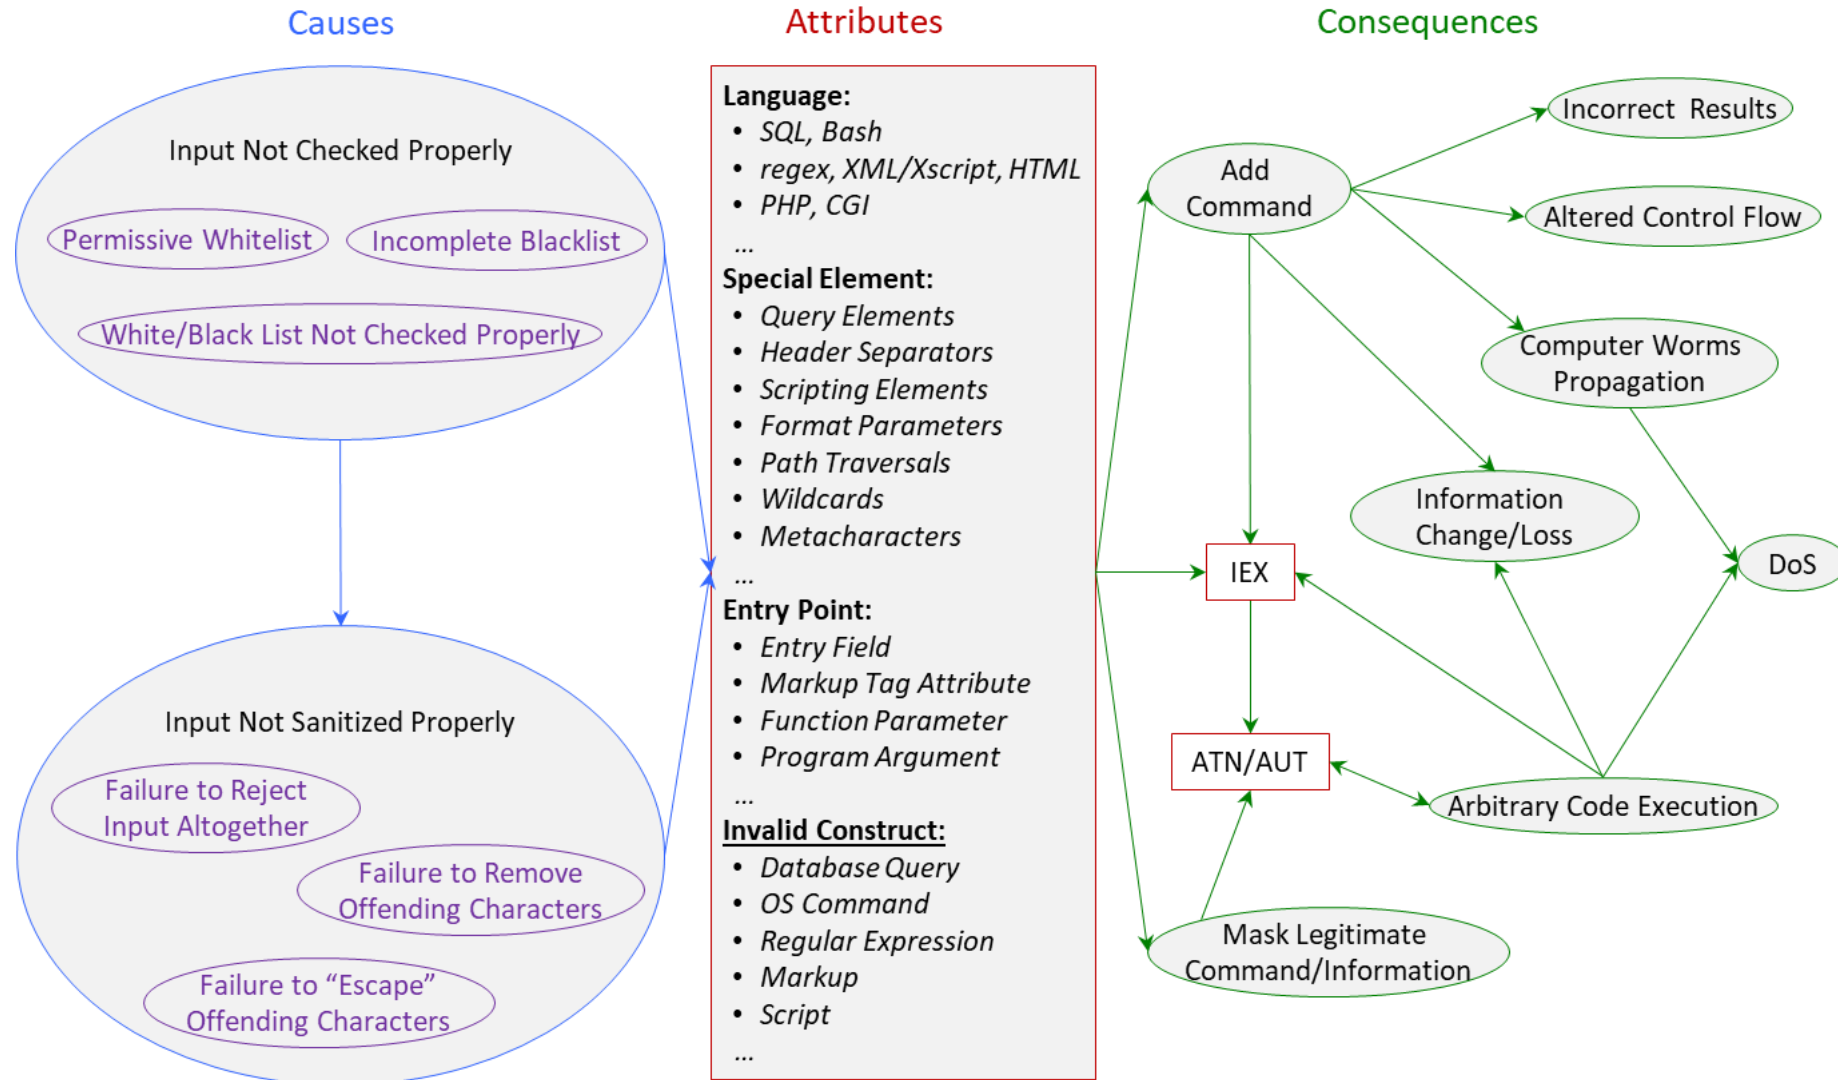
Causes

Input Not Checked Properly

Permissive Whitelist

Incomplete Blacklist

White/Black List Not Checked Properly

Input Not Sanitized Properly

Failure to Reject Input Altogether

Failure to Remove Offending Characters

Failure to “Escape” Offending Characters

Attributes

**Language:**
- *SQL, Bash*
- *regex, XML/Xscript, HTML*
- *PHP, CGI*

...

**Special Element:**
- *Query Elements*
- *Header Separators*
- *Scripting Elements*
- *Format Parameters*
- *Path Traversals*
- *Wildcards*
- *Metacharacters*

...

**Entry Point:**
- *Entry Field*
- *Markup Tag Attribute*
- *Function Parameter*
- *Program Argument*

...

**Invalid Construct:**
- *Database Query*
- *OS Command*
- *Regular Expression*
- *Markup*
- *Script*

...

Consequences

Add Command

Incorrect Results

Altered Control Flow

Computer Worms Propagation

Information Change/Loss

IEX

DoS

ATN/AUT

Arbitrary Code Execution

Mask Legitimate Command/Information